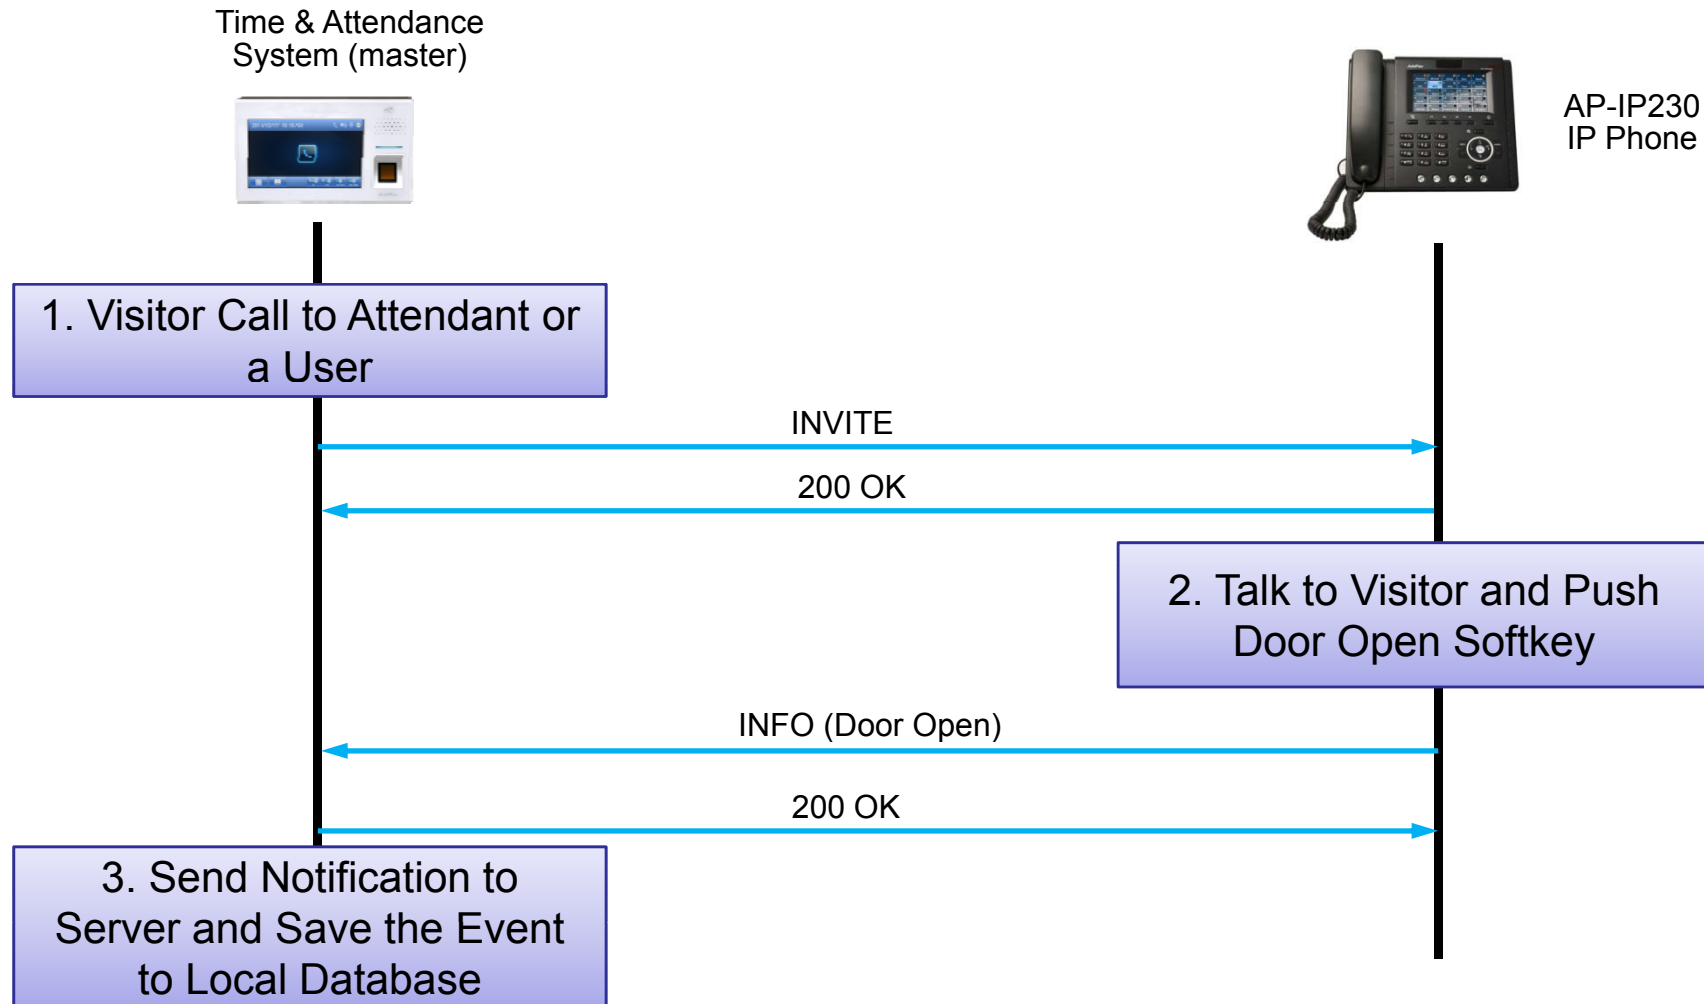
Time & Attendance System (master)

AP-IP230 IP Phone

1. Visitor Call to Attendant or a User

INVITE

200 OK

2. Talk to Visitor and Push Door Open Softkey

INFO (Door Open)

200 OK

3. Send Notification to Server and Save the Event to Local Database